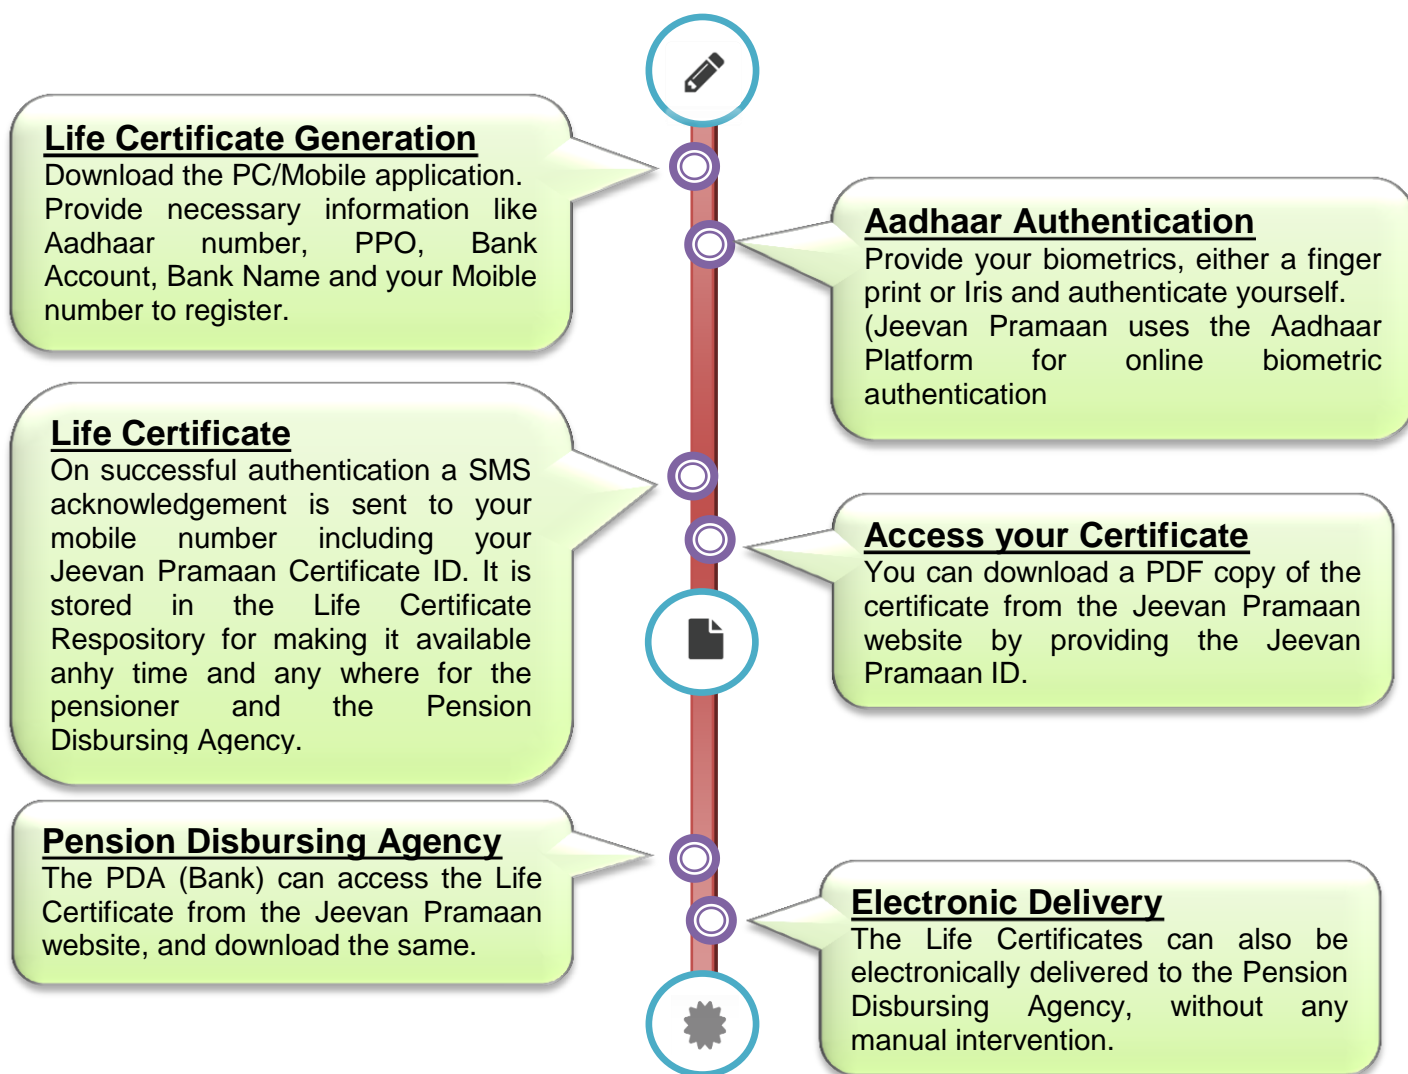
Life Certificate Generation
Download the PC/Mobile application. Provide necessary information like Aadhaar number, PPO, Bank Account, Bank Name and your Moible number to register.

Aadhaar Authentication
Provide your biometrics, either a finger print or Iris and authenticate yourself. (Jeevan Pramaan uses the Aadhaar Platform for online biometric authentication

Life Certificate
On successful authentication a SMS acknowledgement is sent to your mobile number including your Jeevan Pramaan Certificate ID. It is stored in the Life Certificate Respository for making it available anhy time and any where for the pensioner and the Pension Disbursing Agency.

Access your Certificate
You can download a PDF copy of the certificate from the Jeevan Pramaan website by providing the Jeevan Pramaan ID.

Pension Disbursing Agency
The PDA (Bank) can access the Life Certificate from the Jeevan Pramaan website, and download the same.

Electronic Delivery
The Life Certificates can also be electronically delivered to the Pension Disbursing Agency, without any manual intervention.